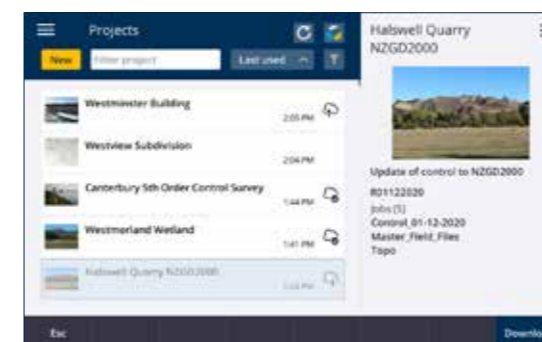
Projects

New

Filter project

Last used

Westminster Building
2:05 PM

Westview Subdivision
2:04 PM

Canterbury 5th Order Control Survey
1:44 PM

Westmorland Wetland
1:41 PM

Halswell Quarry NZGD2000
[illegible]

Halswell Quarry NZGD2000

Update of control to NZGD2000

R01122020

Jobs (5)

Control_01-12-2020

Master_Field_Files

Topo

Esc

Downlo